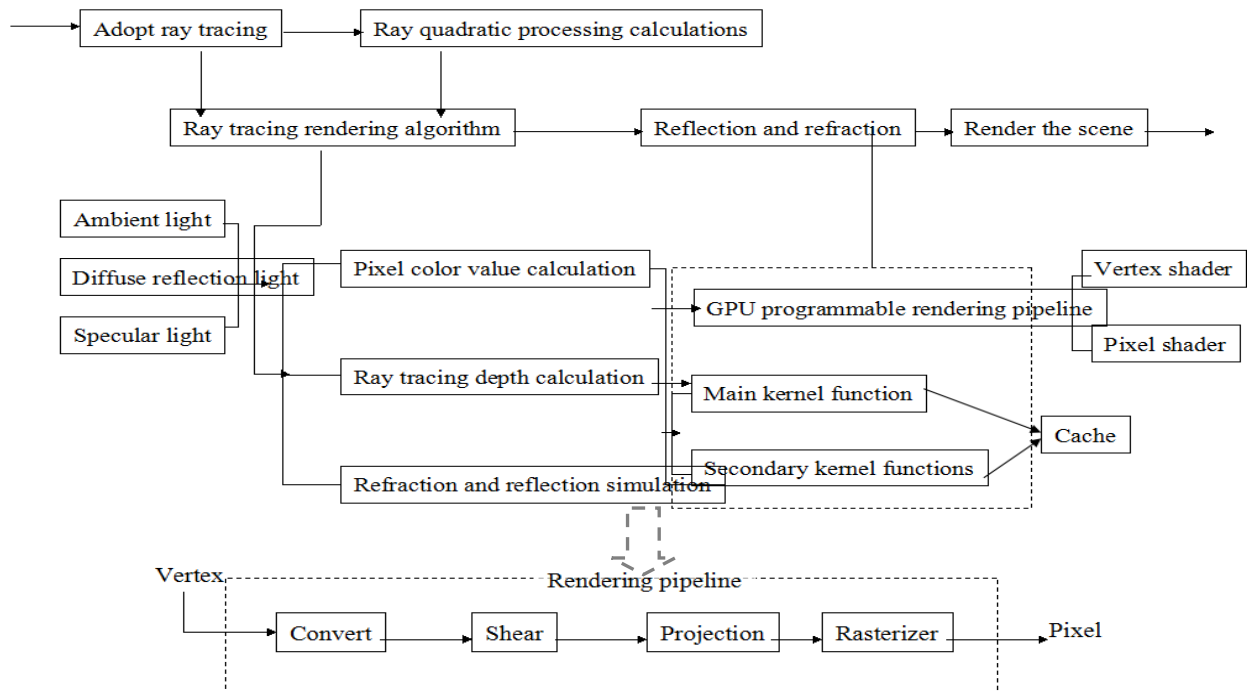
Adopt ray tracing

Ray quadratic processing calculations

Ray tracing rendering algorithm

Reflection and refraction

Render the scene

Ambient light

Diffuse reflection light

Specular light

Pixel color value calculation

Ray tracing depth calculation

Refraction and reflection simulation

GPU programmable rendering pipeline

Vertex shader

Pixel shader

Main kernel function

Secondary kernel functions

Cache

Vertex

Rendering pipeline

Convert

Shear

Projection

Rasterizer

Pixel